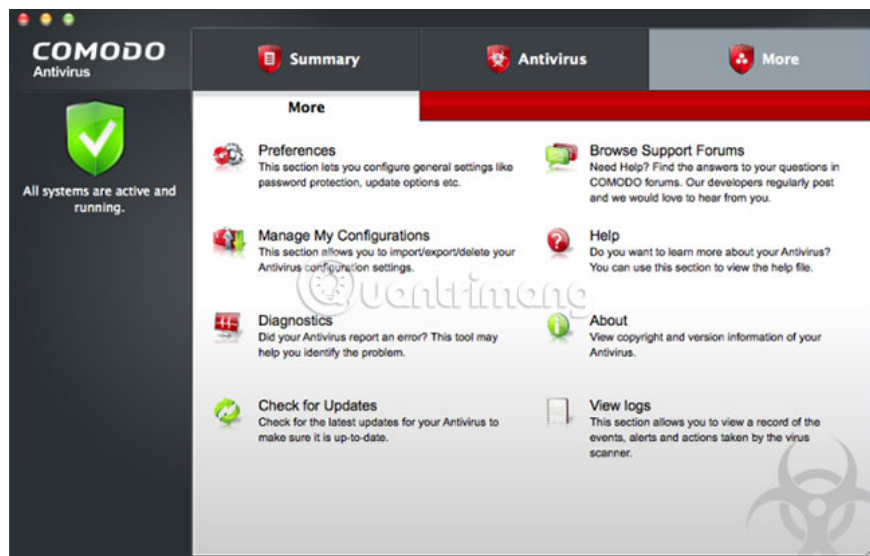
COMODO
Antivirus

Summary

Antivirus

More

All systems are active and running.

More

Preferences
This section lets you configure general settings like password protection, update options etc.

Manage My Configurations
This section allows you to import/export/delete your Antivirus configuration settings.

Diagnostics
Did your Antivirus report an error? This tool may help you identify the problem.

Check for Updates
Check for the latest updates for your Antivirus to make sure it is up-to-date.

Browse Support Forums
Need Help? Find the answers to your questions in COMODO forums. Our developers regularly post and we would love to hear from you.

Help
Do you want to learn more about your Antivirus? You can use this section to view the help file.

About
View copyright and version information of your Antivirus.

View logs
This section allows you to view a record of the events, alerts and actions taken by the virus scanner.

Quantrimang